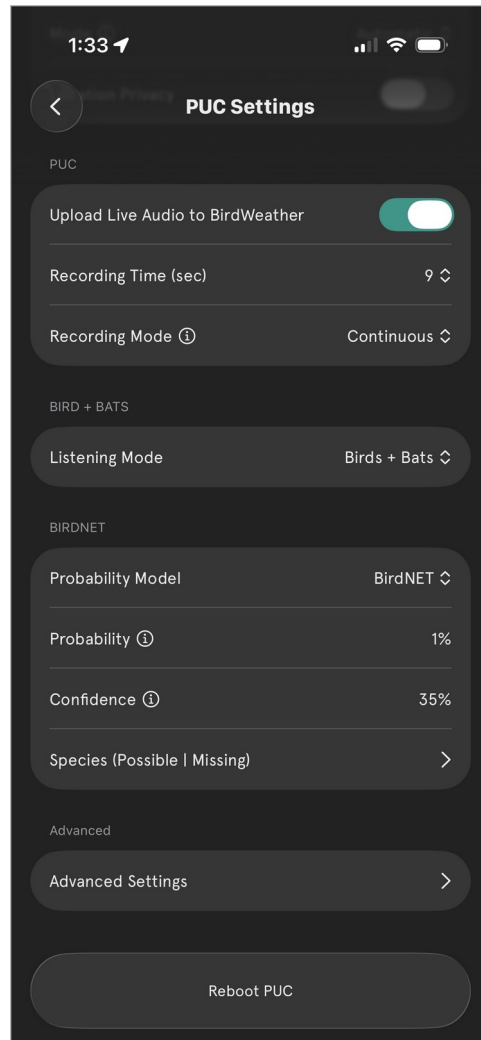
1:33

PUC Settings

PUC

Upload Live Audio to BirdWeather

Recording Time (sec) 9

Recording Mode ⓘ Continuous

BIRD + BATS

Listening Mode Birds + Bats

BIRDNET

Probability Model BirdNET

Probability ⓘ 1%

Confidence ⓘ 35%

Species (Possible | Missing)

Advanced

Advanced Settings

Reboot PUC